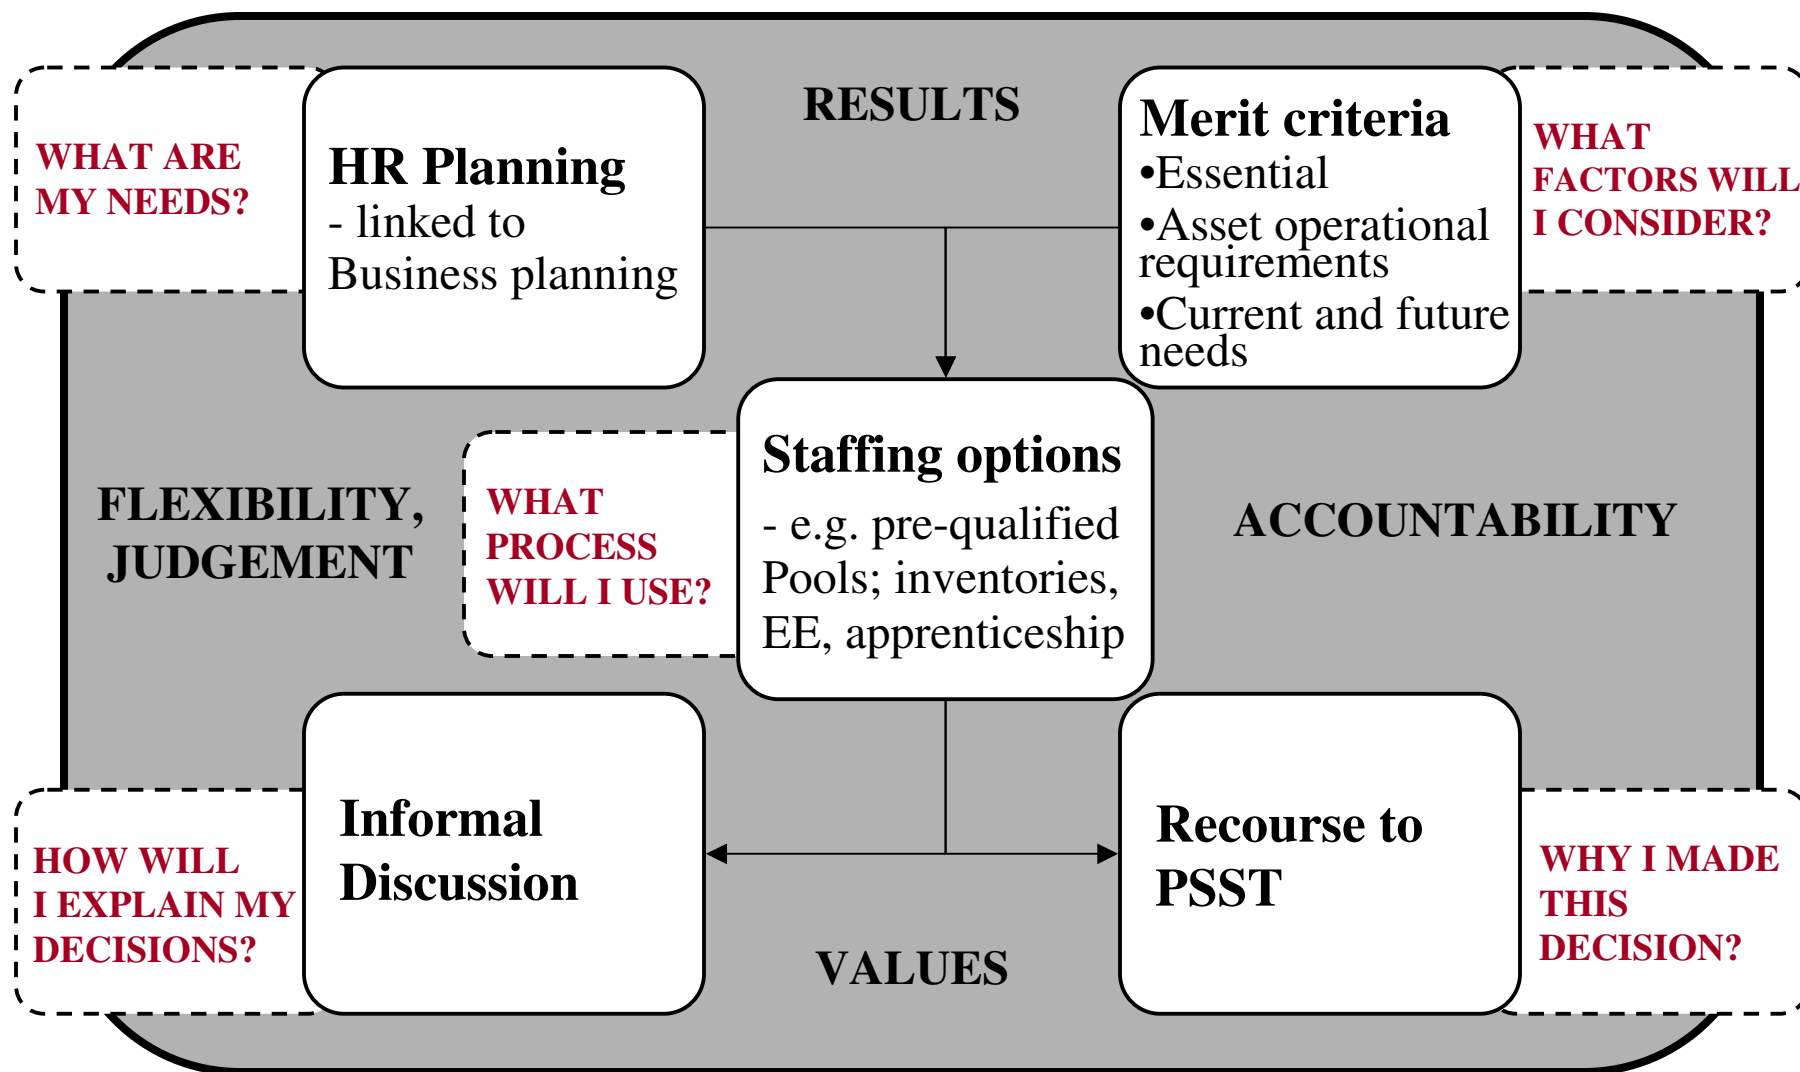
WHAT ARE MY NEEDS?

HR Planning
- linked to Business planning

RESULTS

Merit criteria
•Essential
•Asset operational requirements
•Current and future needs

WHAT FACTORS WILL I CONSIDER?

FLEXIBILITY, JUDGEMENT

WHAT PROCESS WILL I USE?

Staffing options
- e.g. pre-qualified Pools; inventories, EE, apprenticeship

ACCOUNTABILITY

HOW WILL I EXPLAIN MY DECISIONS?

Informal Discussion

VALUES

Recourse to PSST

WHY I MADE THIS DECISION?